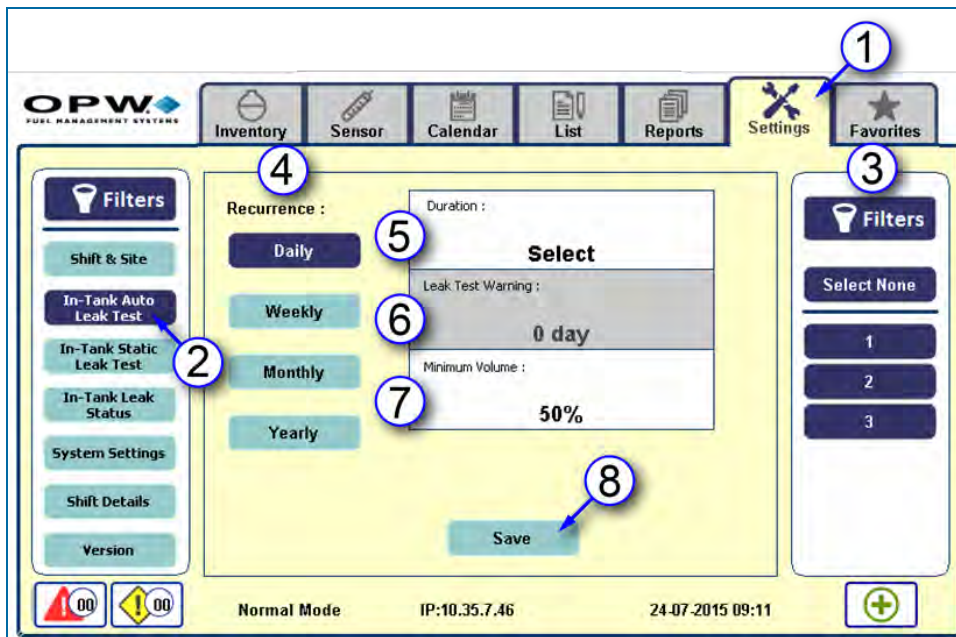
OPW
FUEL MANAGEMENT SYSTEMS

Inventory
Sensor
Calendar
List
Reports
Settings
Favorites

1
2
3
4
5
6
7
8

Filters
Shift & Site
In-Tank Auto Leak Test
In-Tank Static Leak Test
In-Tank Leak Status
System Settings
Shift Details
Version

Recurrence :
Daily
Weekly
Monthly
Yearly

Duration :
Select
Leak Test Warning :
0 day
Minimum Volume :
50%

Save

Filters
Select None
1
2
3

00
00
Normal Mode
IP:10.35.7.46
24-07-2015 09:11